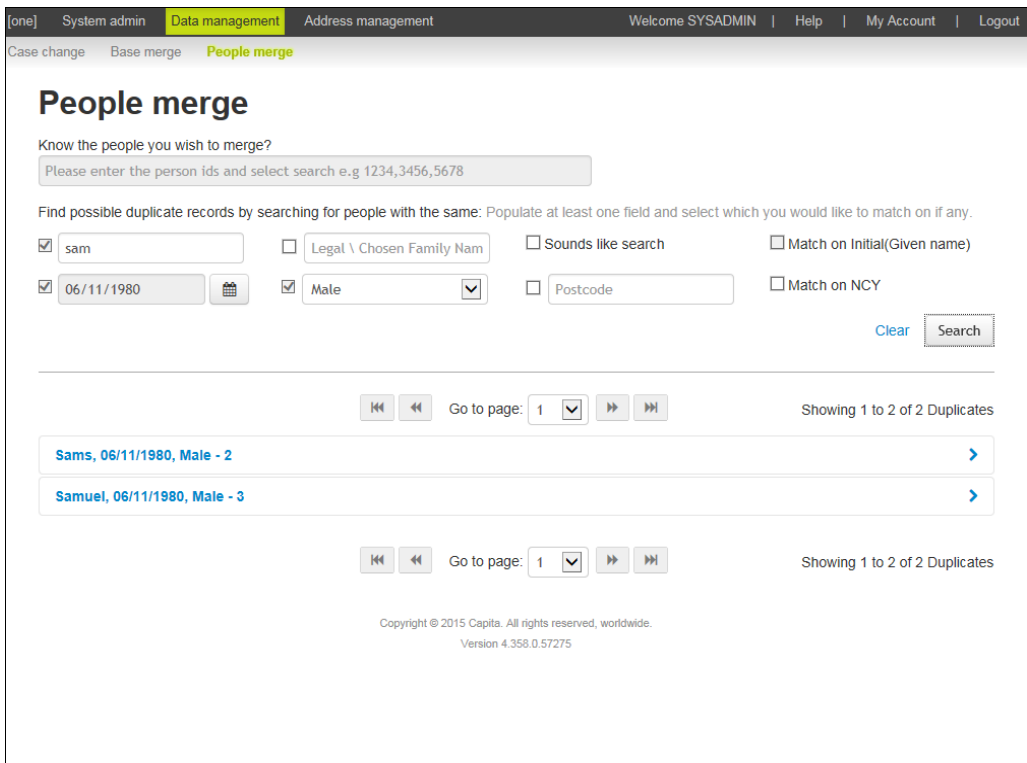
[one] System admin Data management Address management Welcome SYSADMIN | Help | My Account | Logout

Case change Base merge People merge

People merge

Know the people you wish to merge?

Please enter the person ids and select search e.g 1234,3456,5678

Find possible duplicate records by searching for people with the same: Populate at least one field and select which you would like to match on if any.

sam

Legal \ Chosen Family Nam

Sounds like search

Match on Initial(Given name)

06/11/1980

Male

Postcode

Match on NCY

Clear Search

Go to page: 1

Showing 1 to 2 of 2 Duplicates

Sams, 06/11/1980, Male - 2

Samuel, 06/11/1980, Male - 3

Go to page: 1

Showing 1 to 2 of 2 Duplicates

Copyright © 2015 Capita. All rights reserved, worldwide.

Version 4.358.0.57275